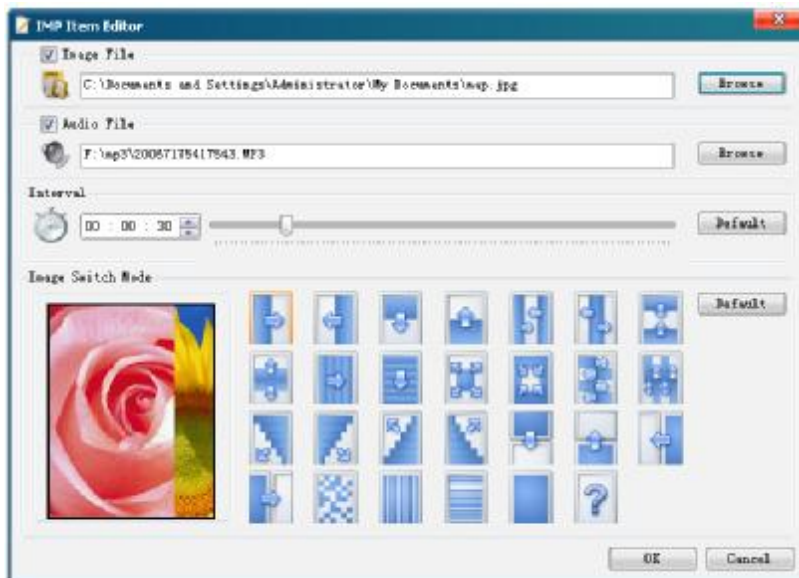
IMP Item Editor

Image File

C:\Documents and Settings\Administrator\My Documents\map.jpg

Browse

Audio File

F:\mp3\20087175417843.MP3

Browse

Interval

00 : 00 : 30

Default

Image Switch Mode

Default

OK

Cancel